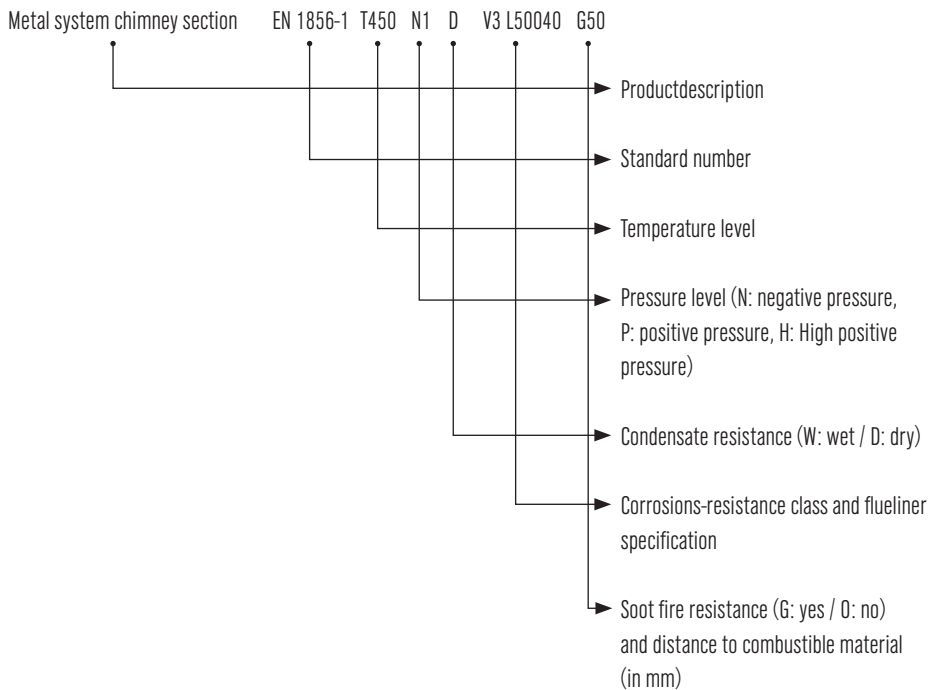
Metal system chimney section EN 1856-1 T450 N1 D V3 L50040 G50

Productdescription

Standard number

Temperature level

Pressure level (N: negative pressure, P: positive pressure, H: High positive pressure)

Condensate resistance (W: wet / D: dry)

Corrosions-resistance class and flueliner specification

Soot fire resistance (G: yes / O: no) and distance to combustible material (in mm)